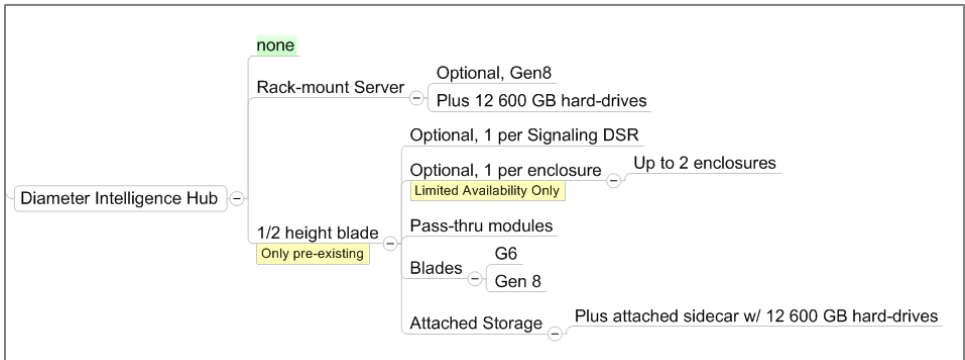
Diameter Intelligence Hub

none

Rack-mount Server

Optional, Gen8

Plus 12 600 GB hard-drives

1/2 height blade

Only pre-existing

Optional, 1 per Signaling DSR

Optional, 1 per enclosure

Limited Availability Only

Up to 2 enclosures

Pass-thru modules

Blades

G6

Gen 8

Attached Storage

Plus attached sidecar w/ 12 600 GB hard-drives